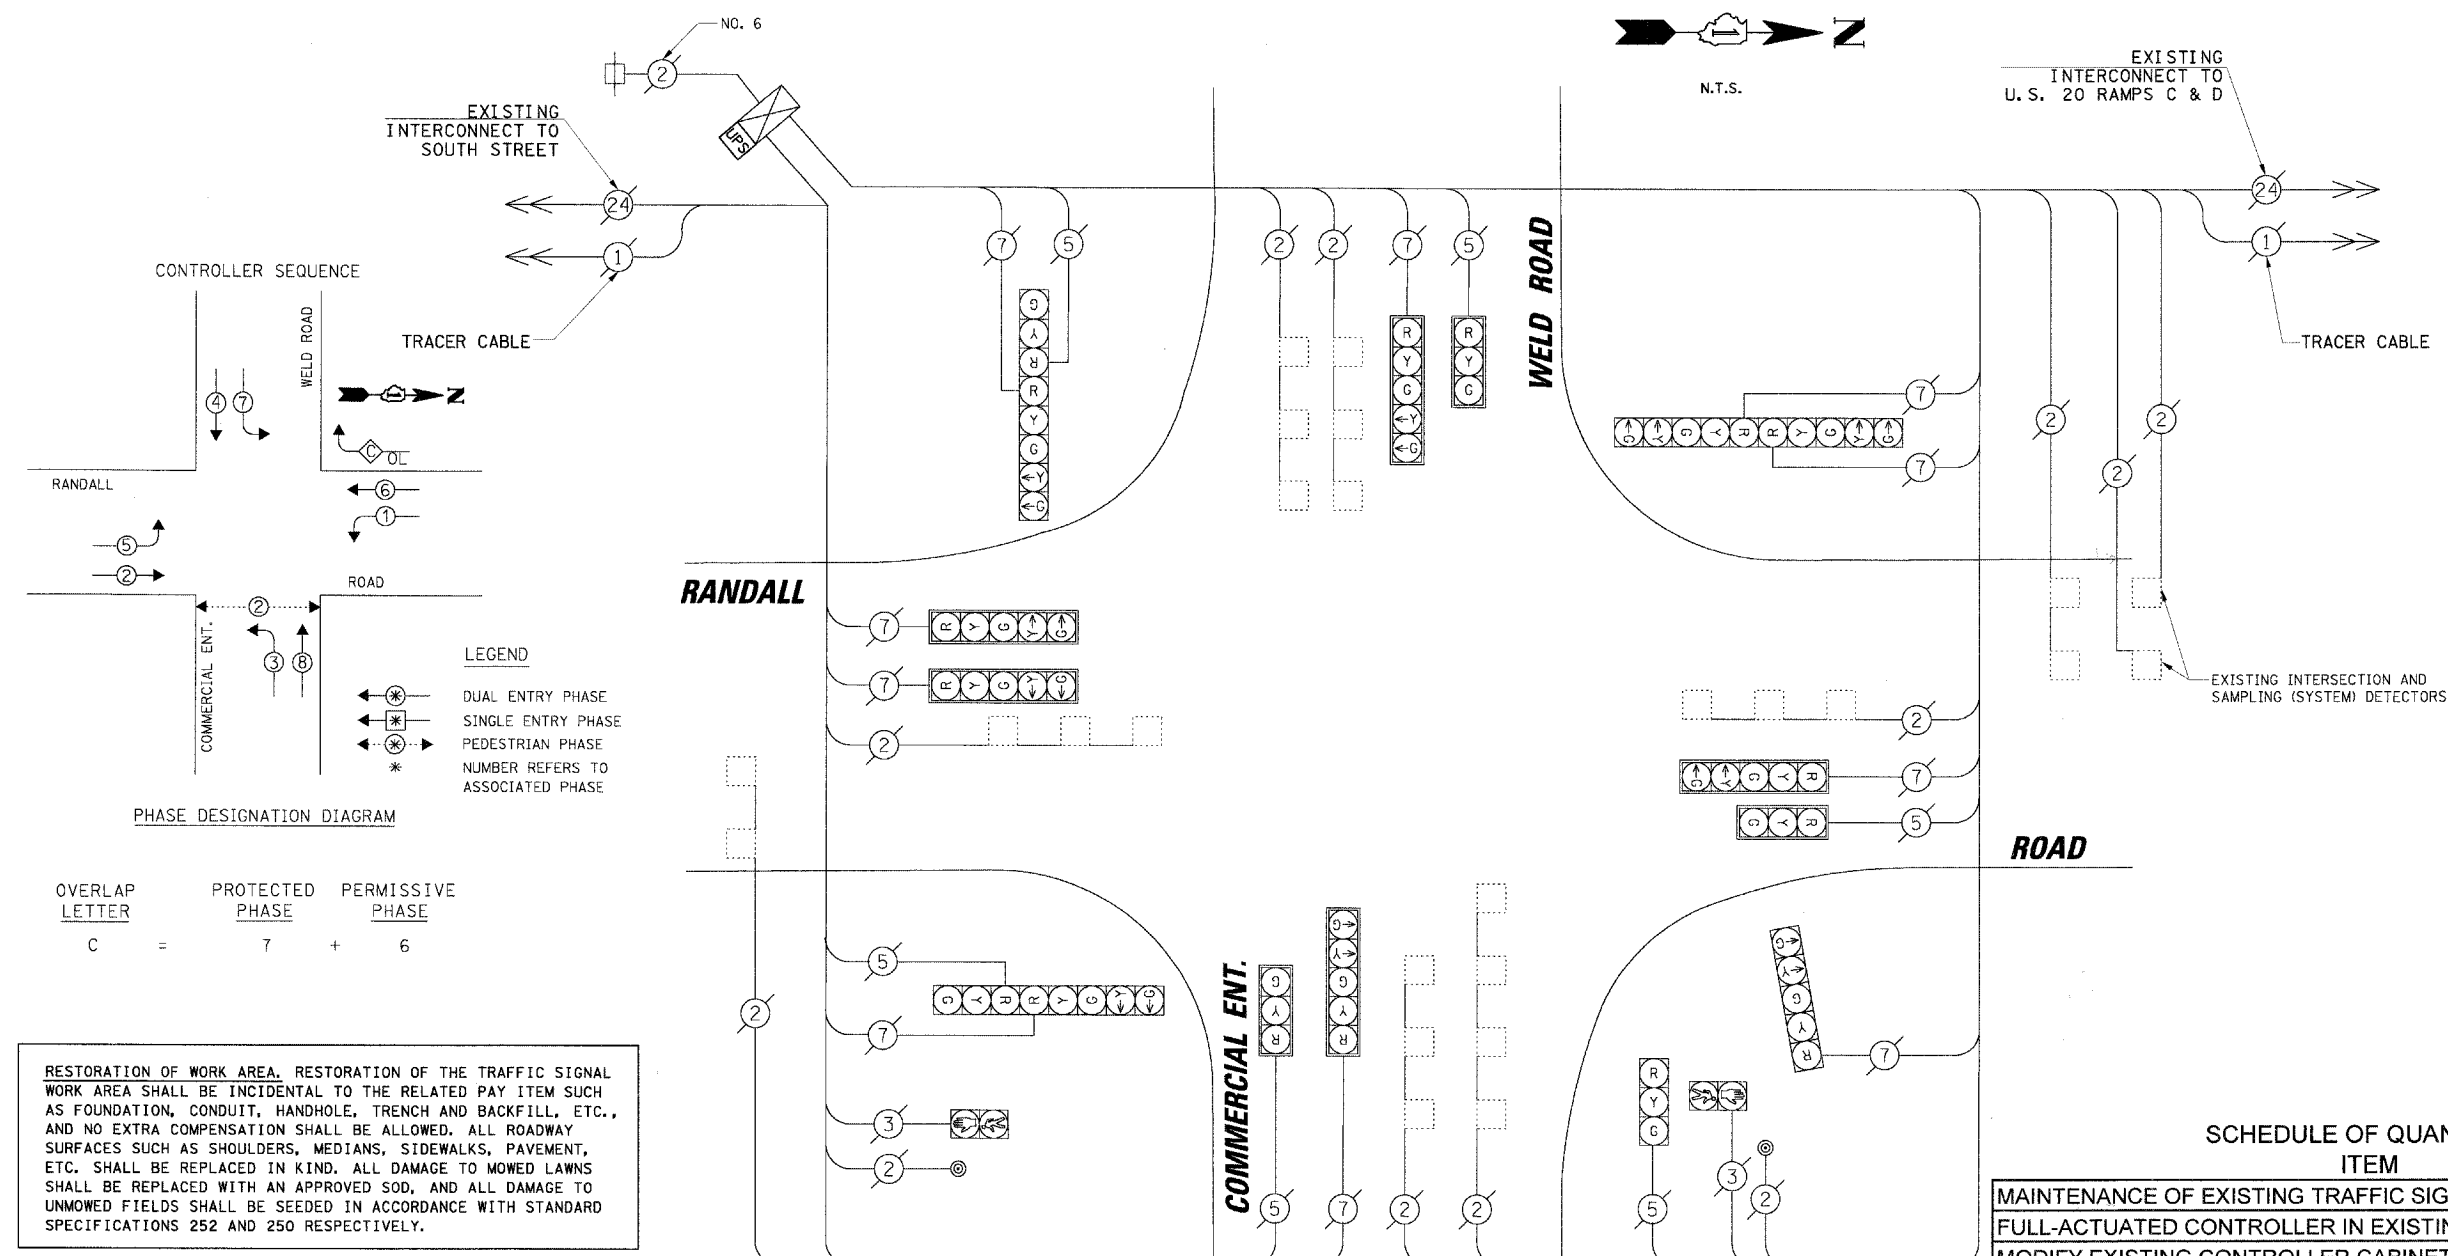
NO. 6

2

UPS

EXISTING
INTERCONNECT TO
SOUTH STREET

24

1

TRACER CABLE

CONTROLLER SEQUENCE

WELD ROAD

RANDALL

ROAD

COMMERCIAL ENT.

C OL

4 7

6

1

5

2

2

3 8

LEGEND

DUAL ENTRY PHASE
SINGLE ENTRY PHASE
PEDESTRIAN PHASE
NUMBER REFERS TO ASSOCIATED PHASE

PHASE DESIGNATION DIAGRAM

| OVERLAP LETTER | | PROTECTED PHASE | | PERMISSIVE PHASE |
|---|---|---|---|---|
| C | = | 7 | + | 6 |

RESTORATION OF WORK AREA. RESTORATION OF THE TRAFFIC SIGNAL WORK AREA SHALL BE INCIDENTAL TO THE RELATED PAY ITEM SUCH AS FOUNDATION, CONDUIT, HANDHOLE, TRENCH AND BACKFILL, ETC., AND NO EXTRA COMPENSATION SHALL BE ALLOWED. ALL ROADWAY SURFACES SUCH AS SHOULDERS, MEDIANS, SIDEWALKS, PAVEMENT, ETC. SHALL BE REPLACED IN KIND. ALL DAMAGE TO MOWED LAWNS SHALL BE REPLACED WITH AN APPROVED SOD, AND ALL DAMAGE TO UNMOWED FIELDS SHALL BE SEEDED IN ACCORDANCE WITH STANDARD SPECIFICATIONS 252 AND 250 RESPECTIVELY.

N.T.S.

EXISTING
INTERCONNECT TO
U.S. 20 RAMPS C & D

24

1

TRACER CABLE

WELD ROAD

RANDALL

ROAD

COMMERCIAL ENT.

EXISTING INTERSECTION AND SAMPLING (SYSTEM) DETECTORS

SCHEDULE OF QUAN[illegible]
ITEM
MAINTENANCE OF EXISTING TRAFFIC SIG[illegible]
FULL-ACTUATED CONTROLLER IN EXISTIN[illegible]
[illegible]